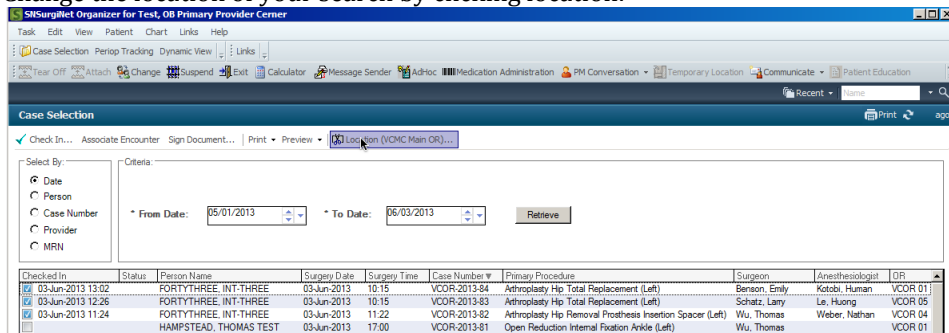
Change the location of your search by clicking location.

SNSurgiNet Organizer for Test, OB Primary Provider Cerner

Task Edit View Patient Chart Links Help

Case Selection Periop Tracking Dynamic View | Links

Tear Off Attach Change Suspend Exit Calculator Message Sender AdHoc Medication Administration PM Conversation Temporary Location Communicate Patient Education

Recent Name

Case Selection

Print ago

Check In... Associate Encounter Sign Document... | Print Preview | Location (VCMC Main OR)...

Select By:
Date
Person
Case Number
Provider
MRN

Criteria:

* From Date: 05/01/2013 * To Date: 06/03/2013 Retrieve

| Checked In | Status | Person Name | Surgery Date | Surgery Time | Case Number | Primary Procedure | Surgeon | Anesthesiologist | OR |
|---|---|---|---|---|---|---|---|---|---|
| 03-Jun-2013 13:02 | | FORTYTHREE, INT-THREE | 03-Jun-2013 | 10:15 | VCOR-2013-84 | Arthroplasty Hip Total Replacement (Left) | Benson, Emily | Kotobi, Human | VCOR 01 |
| 03-Jun-2013 12:26 | | FORTYTHREE, INT-THREE | 03-Jun-2013 | 10:15 | VCOR-2013-83 | Arthroplasty Hip Total Replacement (Left) | Schatz, Larry | Le, Huong | VCOR 05 |
| 03-Jun-2013 11:24 | | FORTYTHREE, INT-THREE | 03-Jun-2013 | 11:22 | VCOR-2013-82 | Arthroplasty Hip Removal Prosthesis Insertion Spacer (Left) | Wu, Thomas | Weber, Nathan | VCOR 04 |
| | | HAMPSTEAD, THOMAS TEST | 03-Jun-2013 | 17:00 | VCOR-2013-81 | Open Reduction Internal Fixation Ankle (Left) | Wu, Thomas | | VCOR 01 |